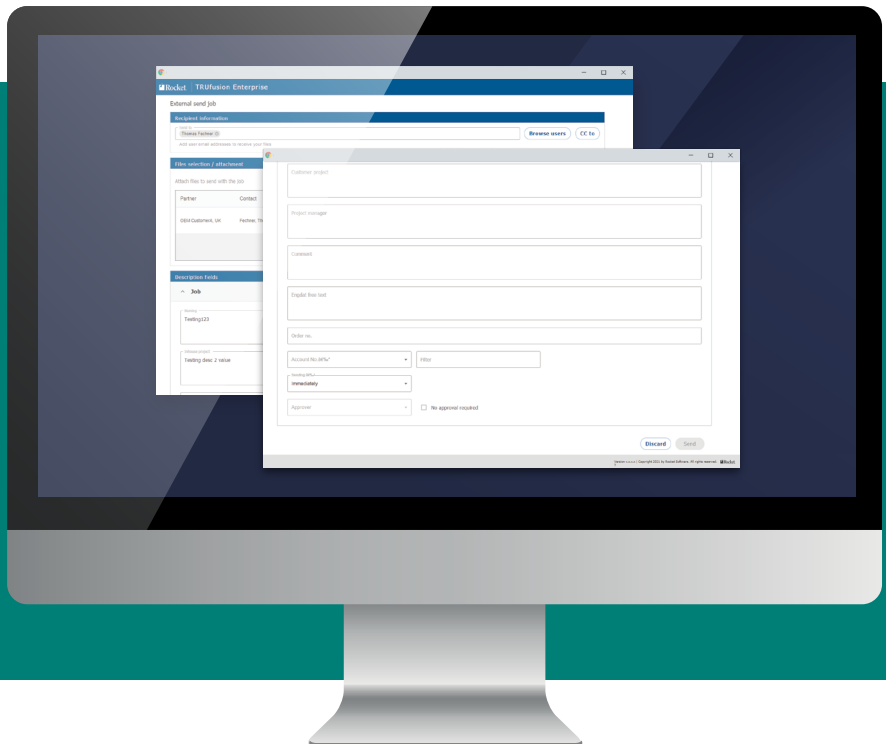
Rocket | TRUfusion Enterprise

External send job

Recipient information

Thomas Fechner

Browse users

CC to

Add your email addresses to receive your files

Files selection / attachment

Attach files to send with the job

Partner

Contact

ISM Customers, UK

Fechner, Th

Description fields

Job

Testing123

Testing desc 2 value

Customer project

Project manager

Comment

English free text

Order no.

Account No.WTs*

Filter

Sending WTs

Immediately

Approver

No approval required

Discard

Send

Version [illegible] | Copyright 2021 by Rocket Software. All rights reserved. Rocket